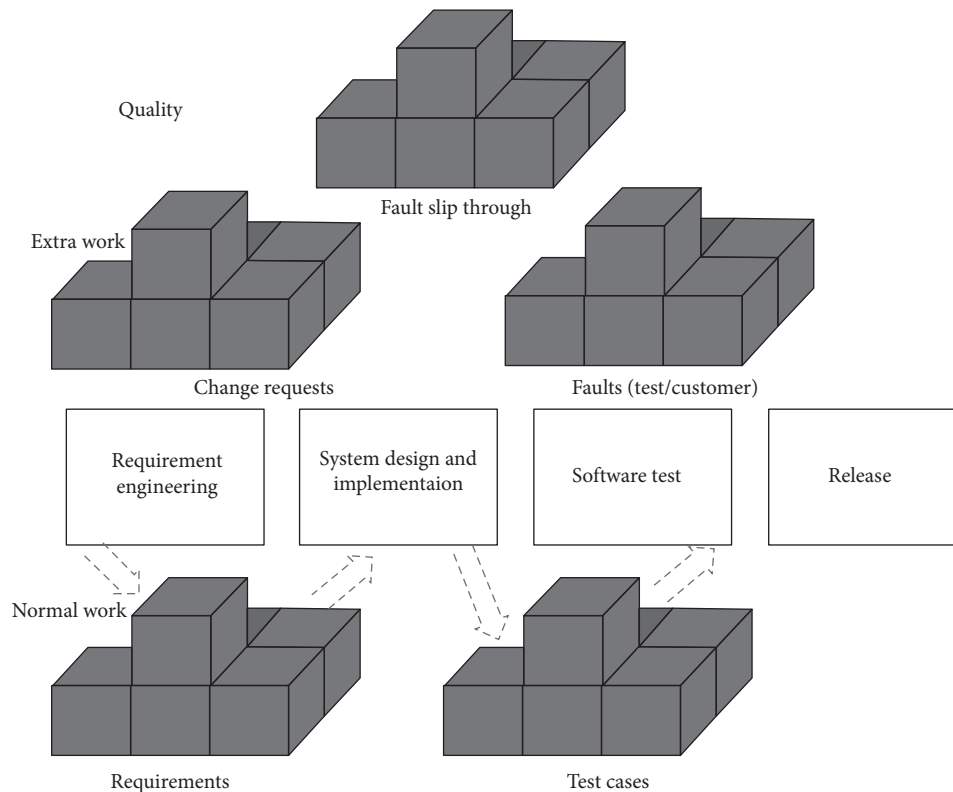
Quality

Fault slip through

Extra work

Change requests

Faults (test/customer)

Requirement engineering

System design and implementaion

Software test

Release

Normal work

Requirements

Test cases